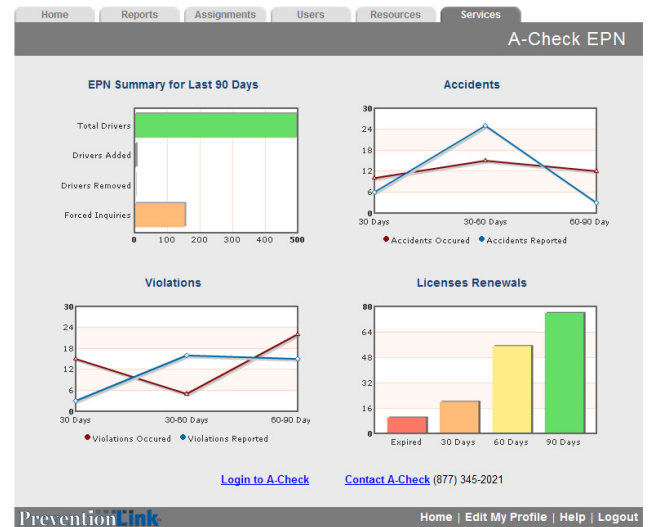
Home | Reports | Assignments | Users | Resources | Services

A-Check EPN

EPN Summary for Last 90 Days

Total Drivers
Drivers Added
Drivers Removed
Forced Inquiries

0 100 200 300 400 500

Accidents

30
24
18
12
6
0

30 Days 30-60 Days 60-90 Day

Accidents Occured Accidents Reported

Violations

30
24
18
12
6
0

30 Days 30-60 Days 60-90 Day

Violations Occured Violations Reported

Licenses Renewals

80
64
48
32
16
0

Expired 30 Days 60 Days 90 Days

Login to A-Check Contact A-Check (877) 345-2021

PreventionLink

Home | Edit My Profile | Help | Logout